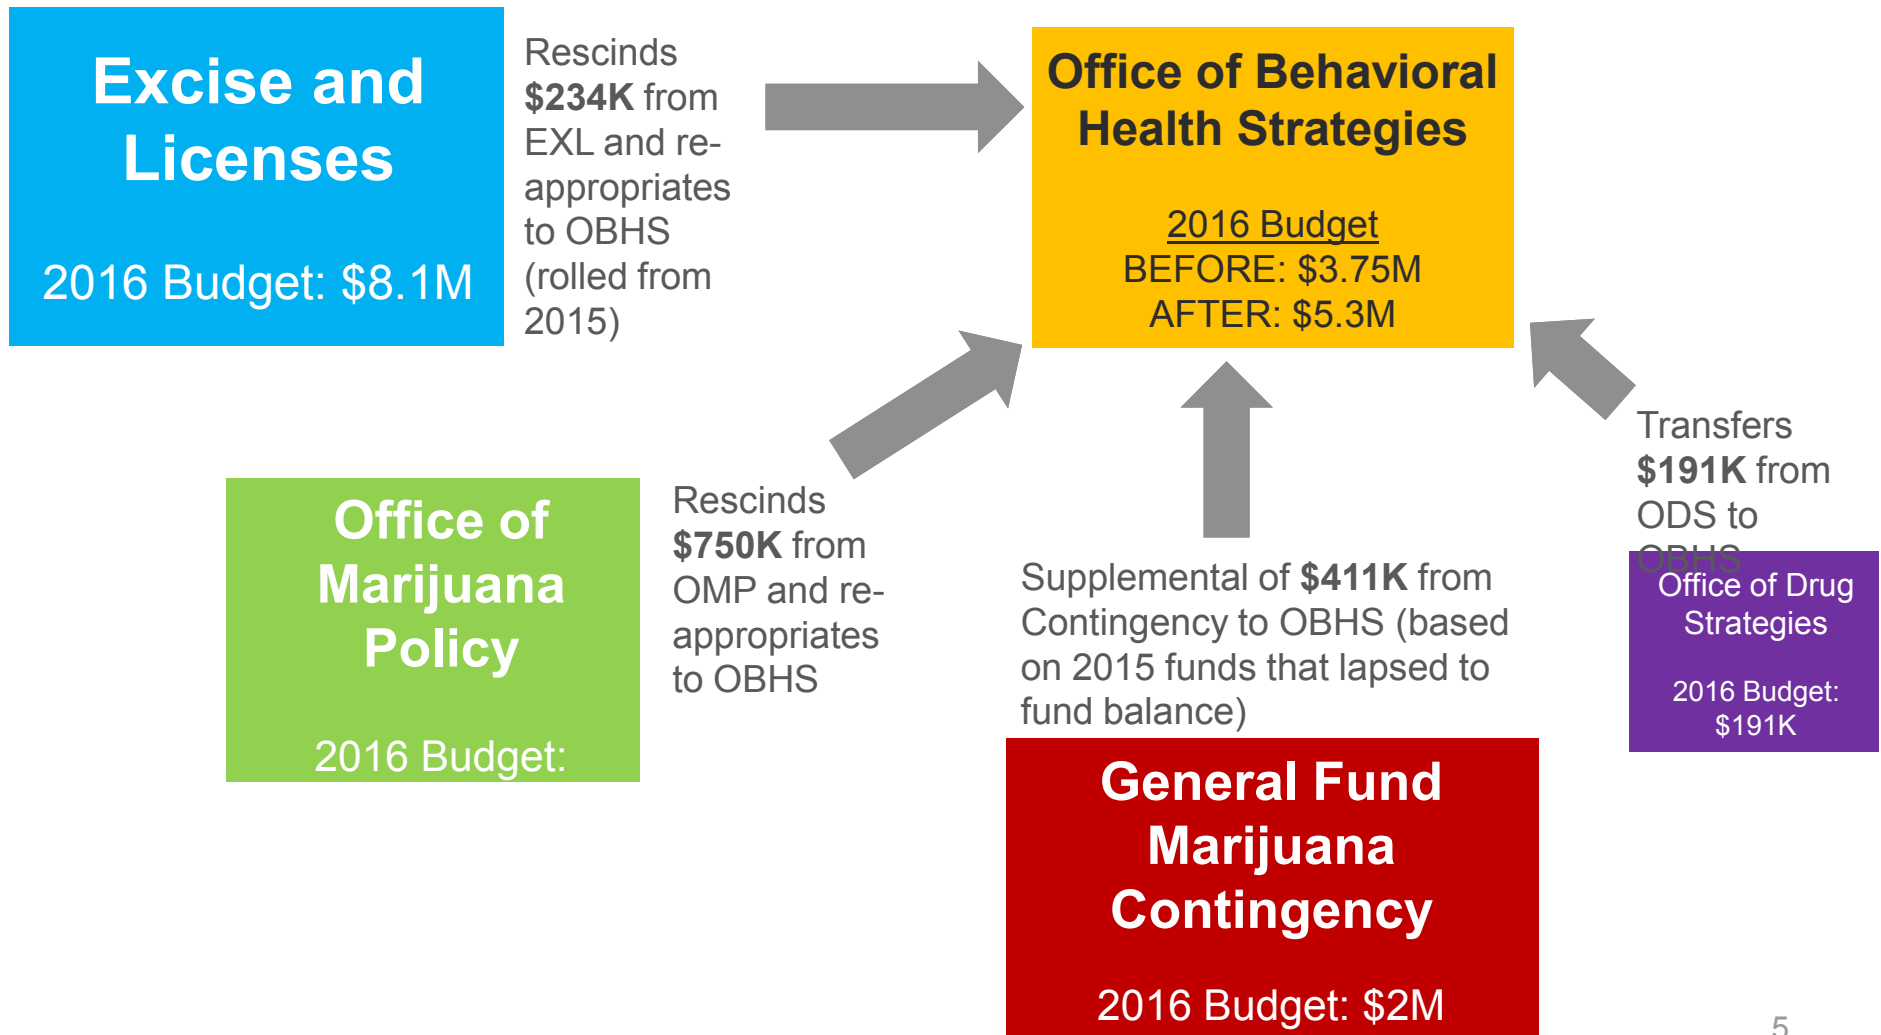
Excise and Licenses

2016 Budget: $8.1M

Rescinds **$234K** from EXL and re-appropriates to OBHS (rolled from 2015)

Office of Behavioral Health Strategies

2016 Budget
BEFORE: $3.75M
AFTER: $5.3M

Transfers **$191K** from ODS to OBHS

Office of Marijuana Policy

2016 Budget:

Rescinds **$750K** from OMP and re-appropriates to OBHS

Supplemental of **$411K** from Contingency to OBHS (based on 2015 funds that lapsed to fund balance)

Office of Drug Strategies

2016 Budget: $191K

General Fund Marijuana Contingency

2016 Budget: $2M

5